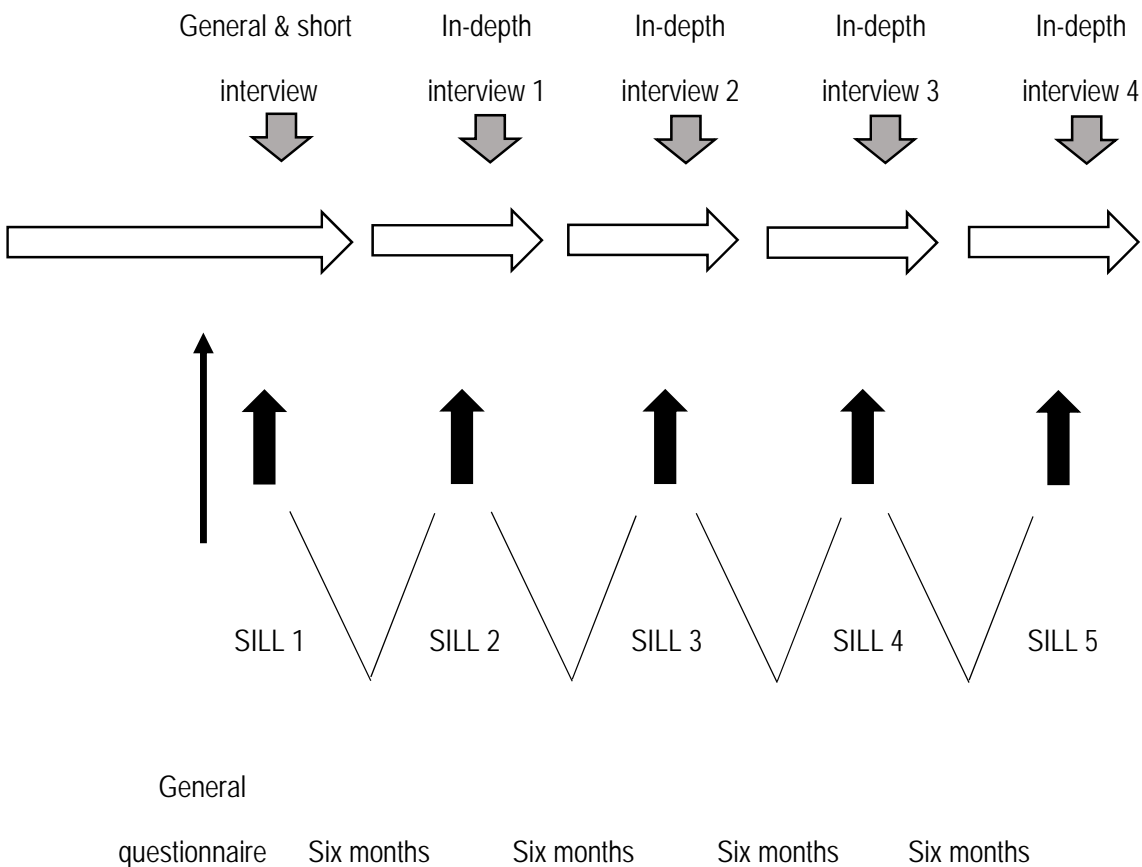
General & short interview

In-depth interview 1

In-depth interview 2

In-depth interview 3

In-depth interview 4

SILL 1

SILL 2

SILL 3

SILL 4

SILL 5

General questionnaire

Six months

Six months

Six months

Six months